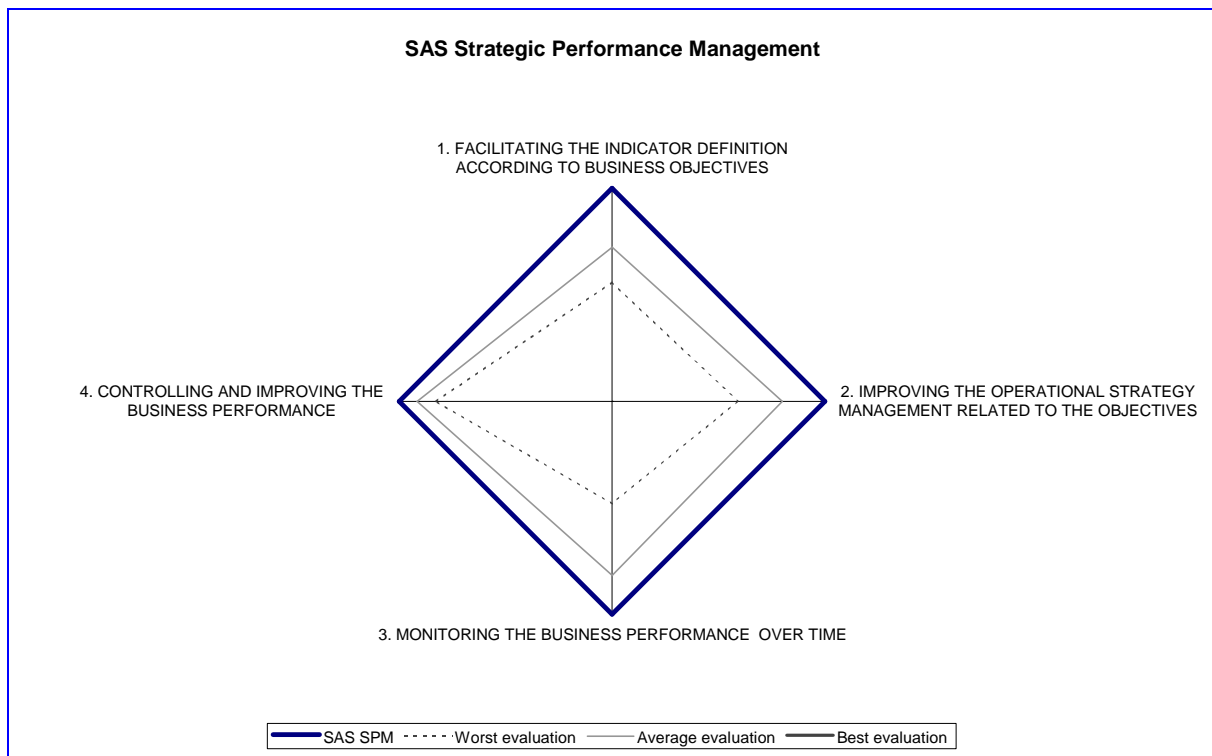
SAS Strategic Performance Management

1. FACILITATING THE INDICATOR DEFINITION ACCORDING TO BUSINESS OBJECTIVES

4. CONTROLLING AND IMPROVING THE BUSINESS PERFORMANCE

2. IMPROVING THE OPERATIONAL STRATEGY MANAGEMENT RELATED TO THE OBJECTIVES

3. MONITORING THE BUSINESS PERFORMANCE OVER TIME

SAS SPM
Worst evaluation
Average evaluation
Best evaluation